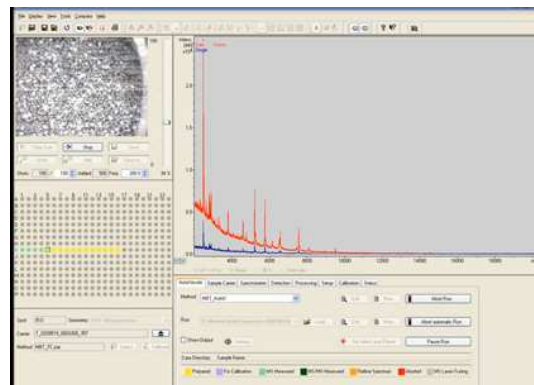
File Display View Tools Compass Help

Stop

Shots 100

2.0

1.5

1.0

0.5

0.0

4000

6000

8000

10000

12000

14000

16000

Method MBT_AutoX

Start Run

Abort automatic Run

Pause Run

Spot

Carrier

Method MBT_FC.par

Prepared

For Calibration

MS Measured

MS/MS Measured

Red

Aborted